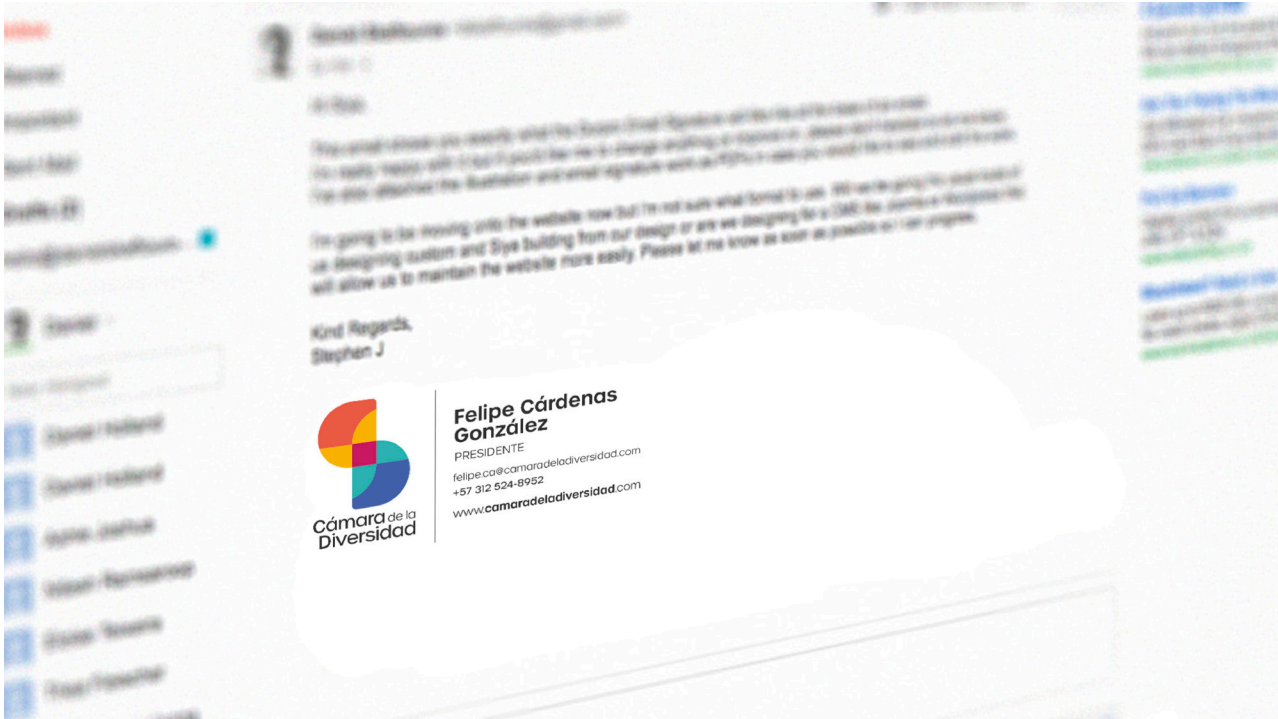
Hi Rob,

This email shows you exactly what the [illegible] Email Signature will look like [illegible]. I'm really happy with it but if you'd like me to change anything or improve on, please don't hesitate to let me know. I've also attached the illustration and email signature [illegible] in case you would like to use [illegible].

I'm going to be moving onto the website now but I'm not sure what format to use. Will we be going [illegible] us designing custom and Siya building from our design or are we designing for a CMS like Joomla or Wordpress like will allow us to maintain the website more easily. Please let me know as soon as possible so I can progress.

Kind Regards,
Stephen J

Cámara de la Diversidad

Felipe Cárdenas González
PRESIDENTE
felipe.ca@camaradeladiversidad.com
+57 312 524-8952
www.camaradeladiversidad.com